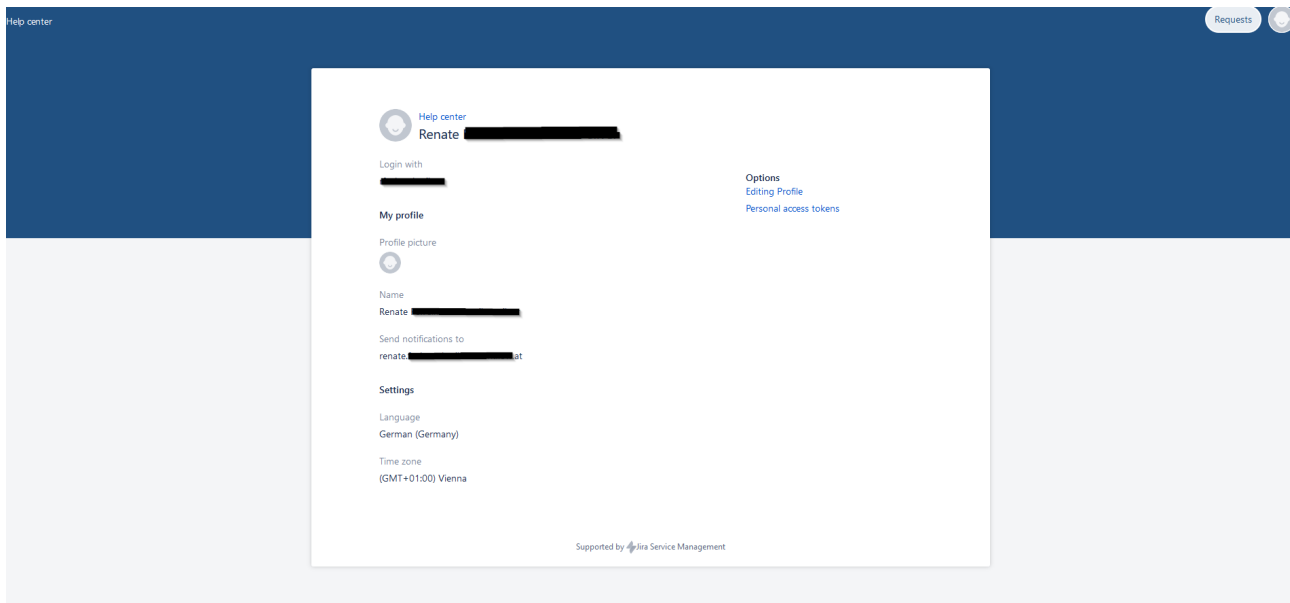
Help center

Requests

Help center
Renate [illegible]

Login with
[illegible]

My profile

Profile picture

Name
Renate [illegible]

Send notifications to
renate.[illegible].at

Settings

Language
German (Germany)

Time zone
(GMT+01:00) Vienna

Options
Editing Profile
Personal access tokens

Supported by Jira Service Management